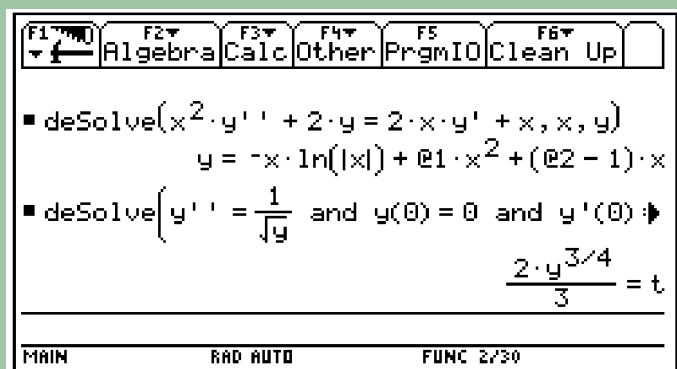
F1 F2▾ Algebra F3▾ Calc F4▾ Other F5 PrgmIO F6▾ Clean Up

■ deSolve$(x^2 \cdot y'' + 2 \cdot y = 2 \cdot x \cdot y' + x, x, y)$
$y = -x \cdot \ln(|x|) + @1 \cdot x^2 + (@2 - 1) \cdot x$

■ deSolve$\left(y'' = \frac{1}{\sqrt{y}}\right.$ and $y(0) = 0$ and $y'(0)$ ▶
$\frac{2 \cdot y^{3/4}}{3} = t$

MAIN RAD AUTO FUNC 2/30